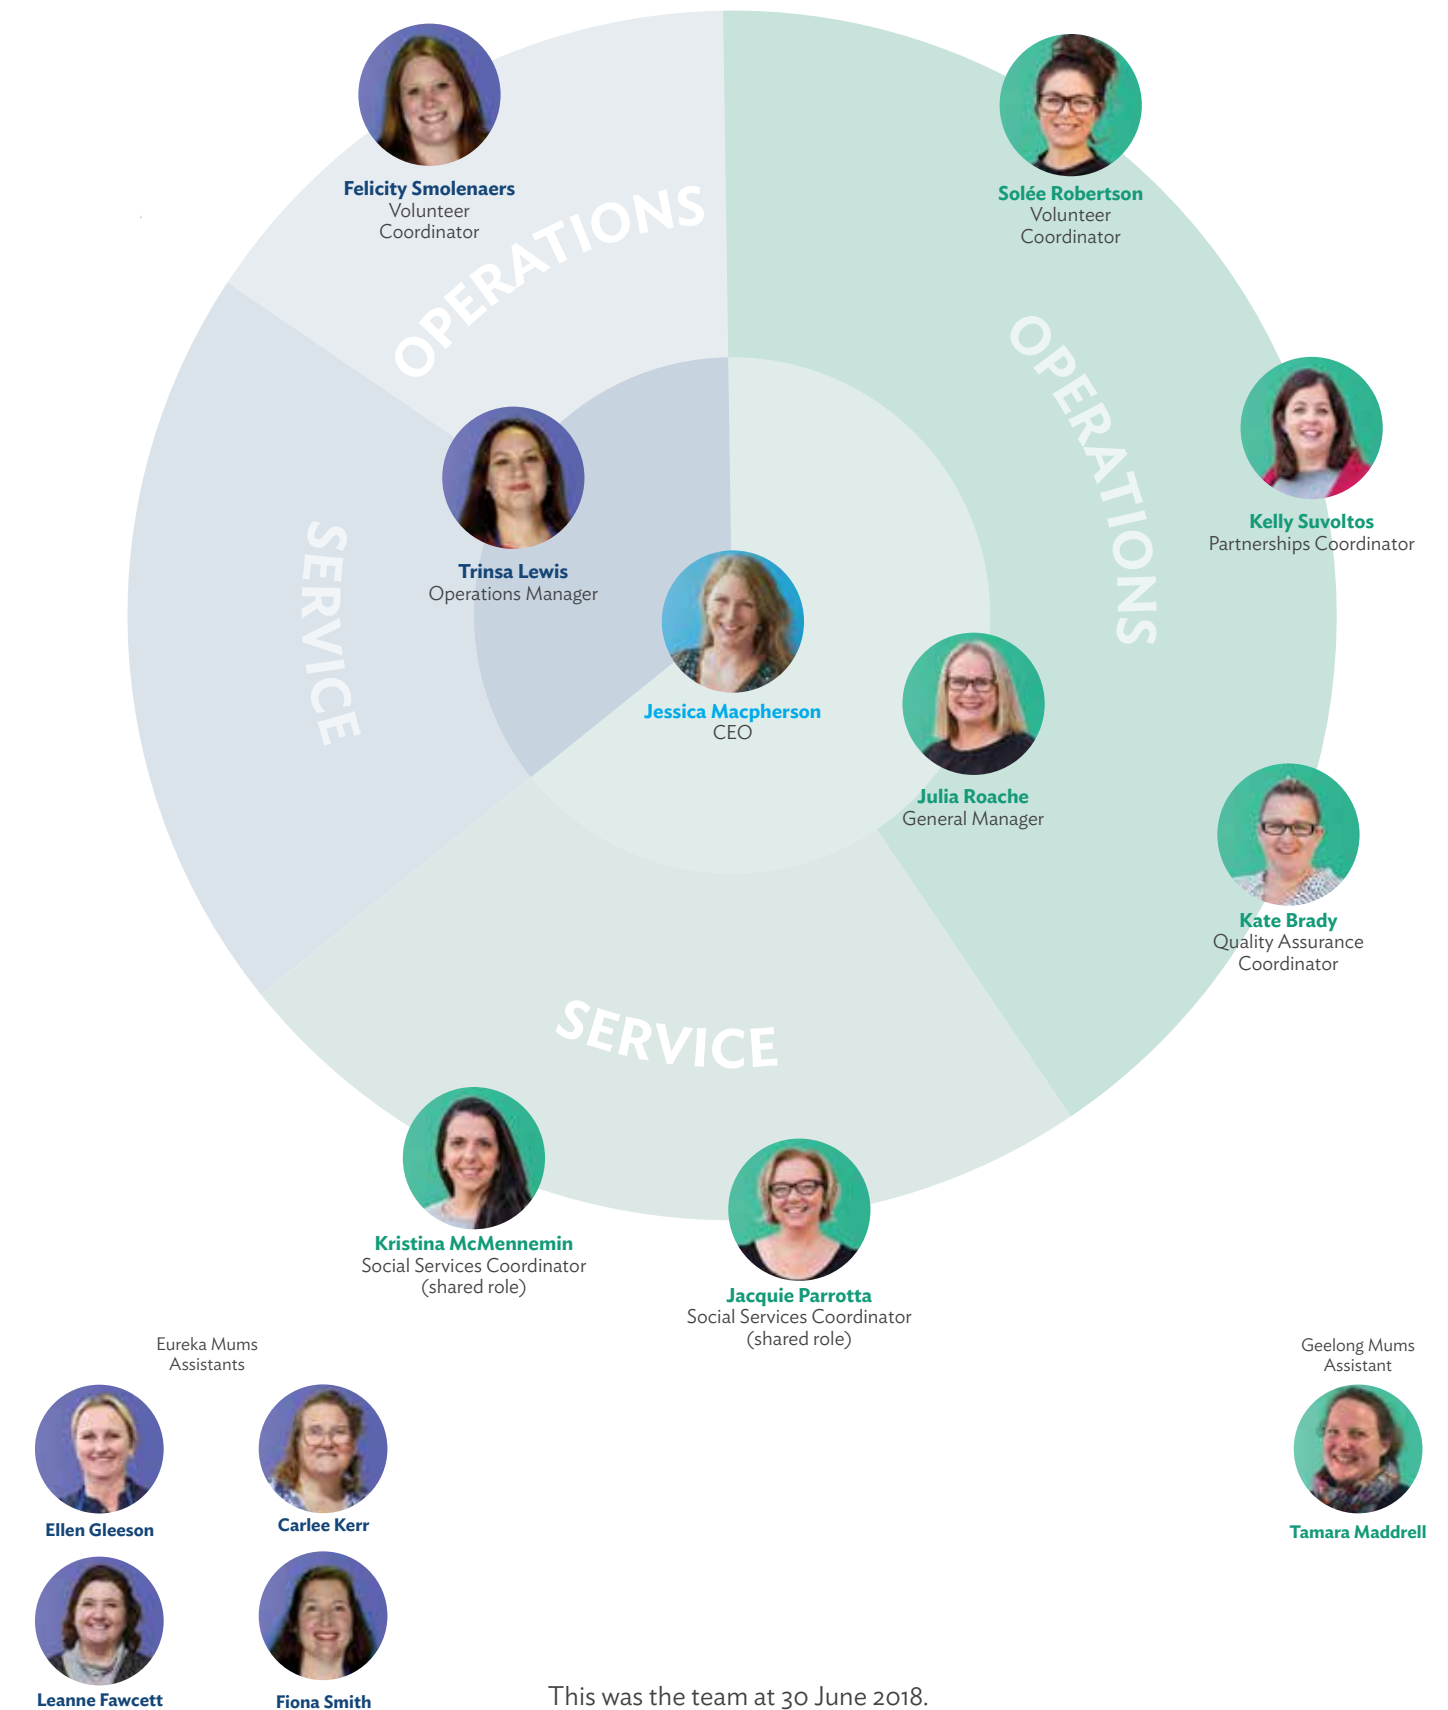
Felicity Smolenaers
Volunteer Coordinator

OPERATIONS

Solée Robertson
Volunteer Coordinator

OPERATIONS

Kelly Suvoltos
Partnerships Coordinator

SERVICE

Trinsa Lewis
Operations Manager

Jessica Macpherson
CEO

Julia Roache
General Manager

Kate Brady
Quality Assurance Coordinator

SERVICE

Kristina McMennemin
Social Services Coordinator (shared role)

Jacquie Parrotta
Social Services Coordinator (shared role)

Eureka Mums Assistants

Ellen Gleeson

Carlee Kerr

Leanne Fawcett

Fiona Smith

Geelong Mums Assistant

Tamara Maddrell

This was the team at 30 June 2018.